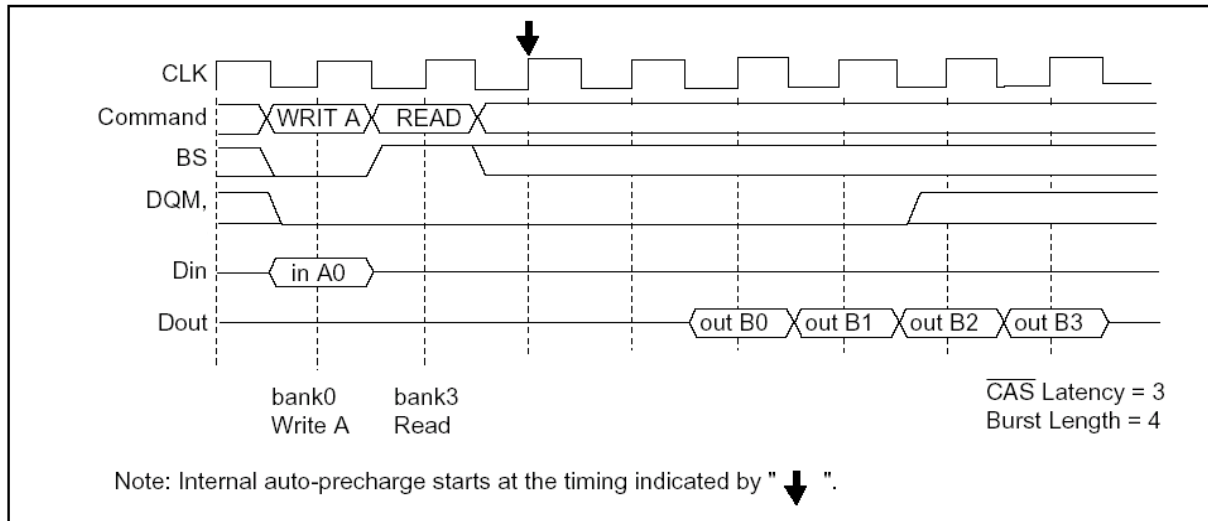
CLK
Command
BS
DQM,
Din
Dout

WRIT A
READ
in A0
out B0
out B1
out B2
out B3

bank0
Write A

bank3
Read

$\overline{CAS}$ Latency = 3
Burst Length = 4

Note: Internal auto-precharge starts at the timing indicated by " ↓ ".